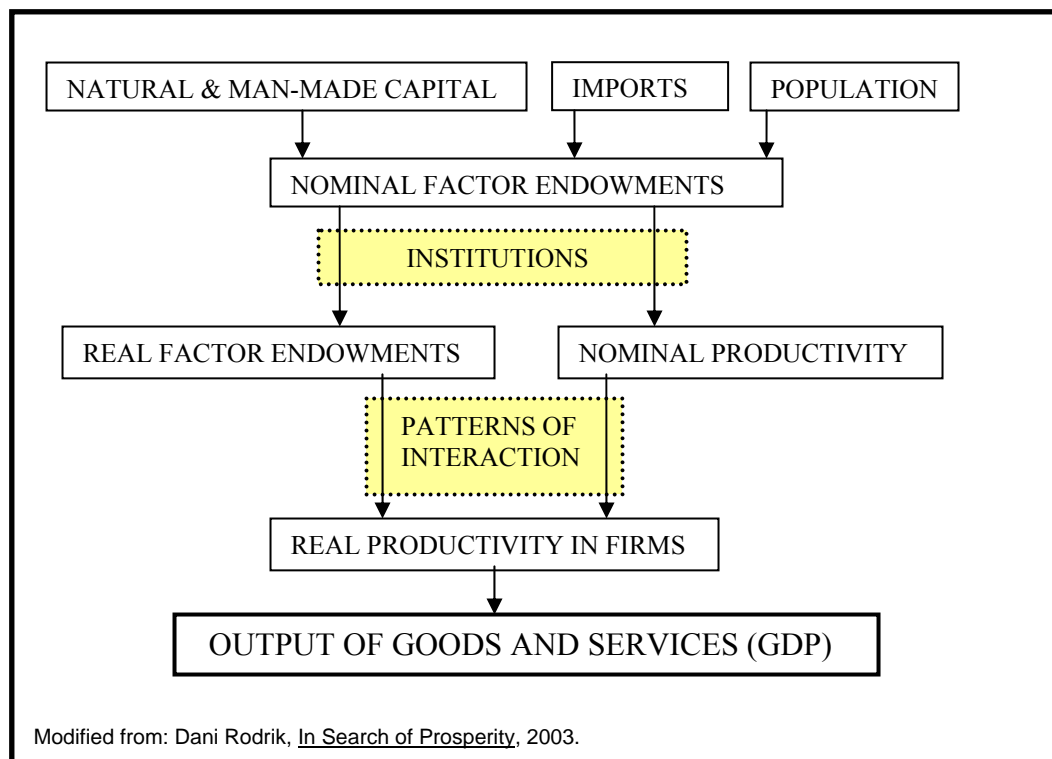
NATURAL & MAN-MADE CAPITAL

IMPORTS

POPULATION

NOMINAL FACTOR ENDOWMENTS

INSTITUTIONS

REAL FACTOR ENDOWMENTS

NOMINAL PRODUCTIVITY

PATTERNS OF INTERACTION

REAL PRODUCTIVITY IN FIRMS

OUTPUT OF GOODS AND SERVICES (GDP)

Modified from: Dani Rodrik, In Search of Prosperity, 2003.